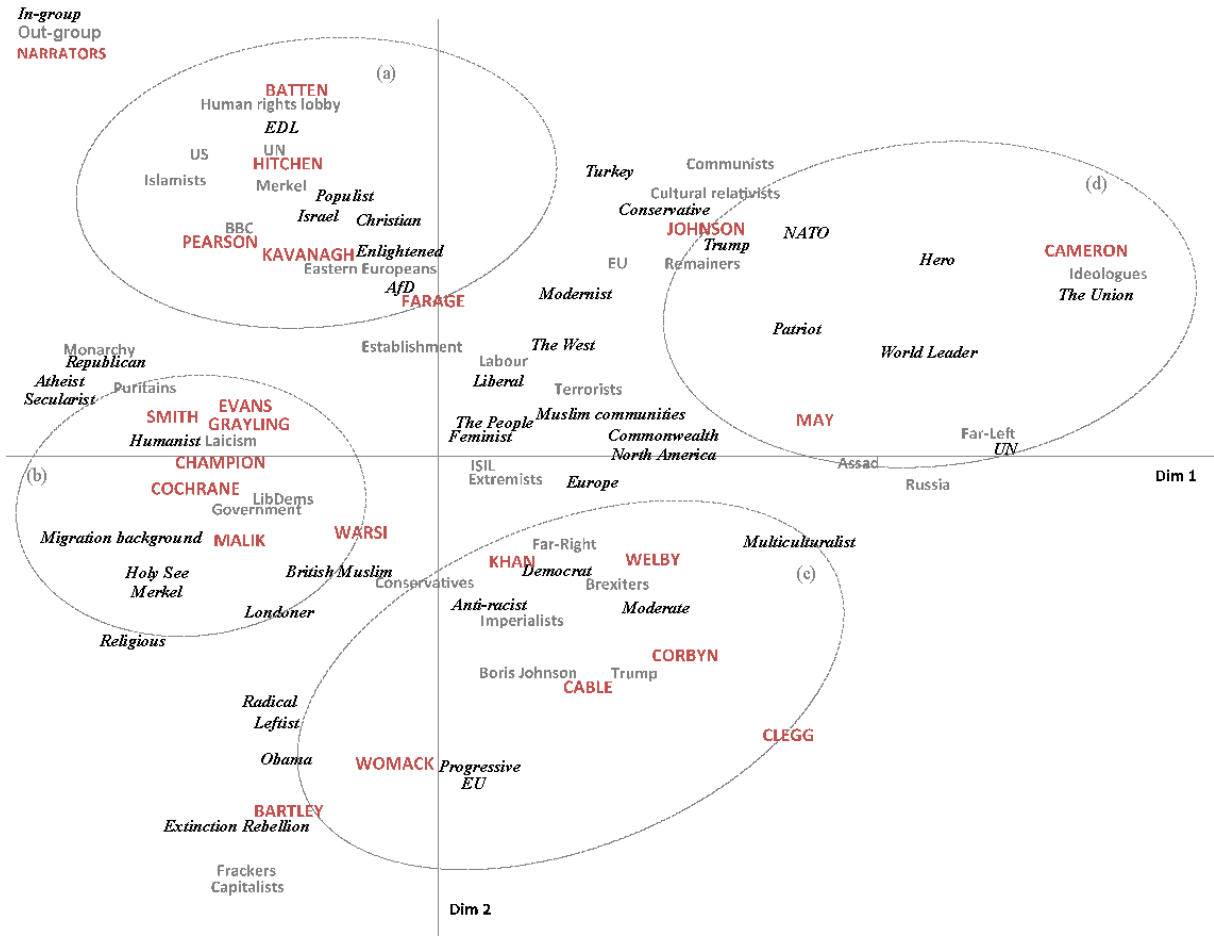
In-group
Out-group
NARRATORS

(a)
BATTEN
Human rights lobby
EDL
US
UN
HITCHEN
Islamists
Merkel
Populist
Israel
Christian
BBC
PEARSON
KAVANAGH
Enlightened
Eastern Europeans
AfD
FARAGE

Turkey
Communists
Cultural relativists
Conservative
JOHNSON
Trump
NATO
EU
Remainers
Modernist

(d)
Hero
CAMERON
Ideologues
The Union
Patriot
World Leader

Monarchy
Republican
Atheist
Puritains
Secularist
Establishment
Labour
The West
Liberal
Terrorists
The People
Muslim communities
Feminist
Commonwealth
North America
MAY
Far-Left
UN
Assad
Russia

SMITH
EVANS
GRAYLING
Humanist
Laicism
CHAMPION
(b)
COCHRANE
LibDems
Government
Migration background
MALIK
WARSI
Holy See
Merkel
British Muslim
Londoner
Religious

ISIL
Extremists
Europe
Dim 1

Far-Right
KHAN
WELBY
Multiculturalist
Democrat
Conservatives
Brexiters
(c)
Anti-racist
Moderate
Imperialists
CORBYN
Boris Johnson
Trump
CABLE
CLEGG

Radical
Leftist
Obama
WOMACK
Progressive
EU
BARTLEY
Extinction Rebellion
Frackers
Capitalists

Dim 2